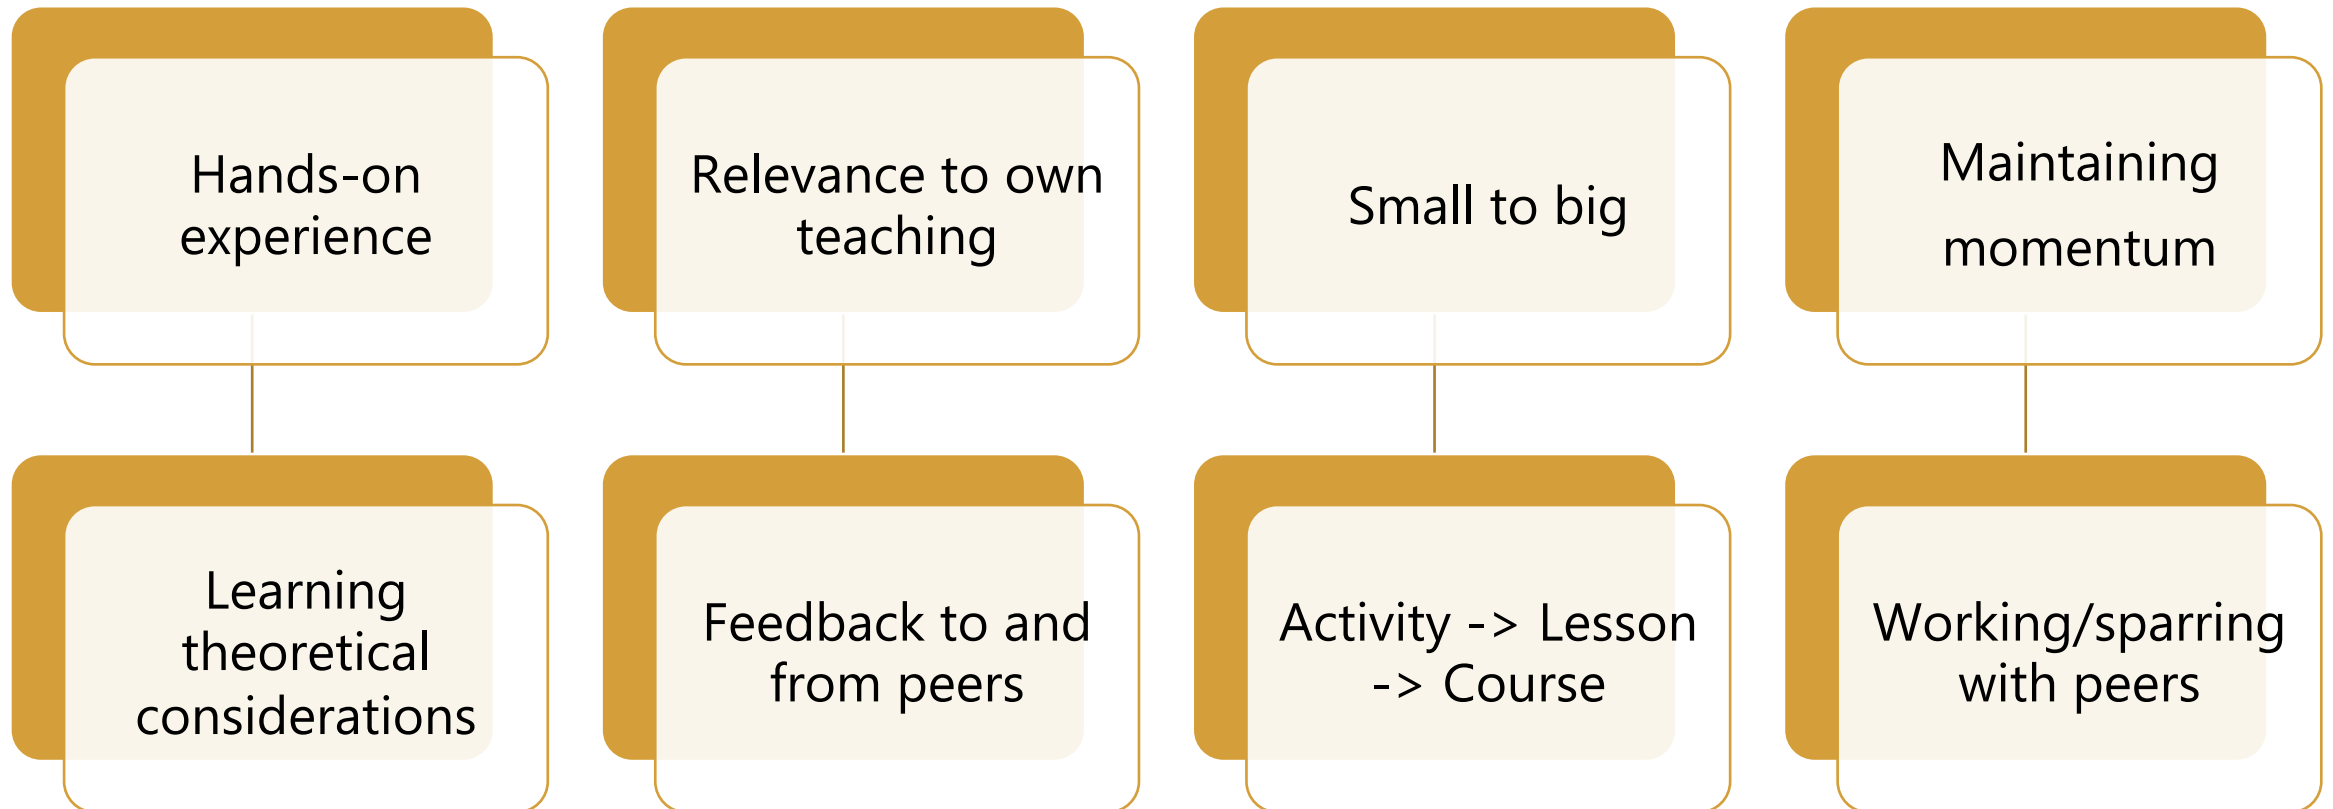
Hands-on experience

Learning theoretical considerations

Relevance to own teaching

Feedback to and from peers

Small to big

Activity -> Lesson -> Course

Maintaining momentum

Working/sparring with peers